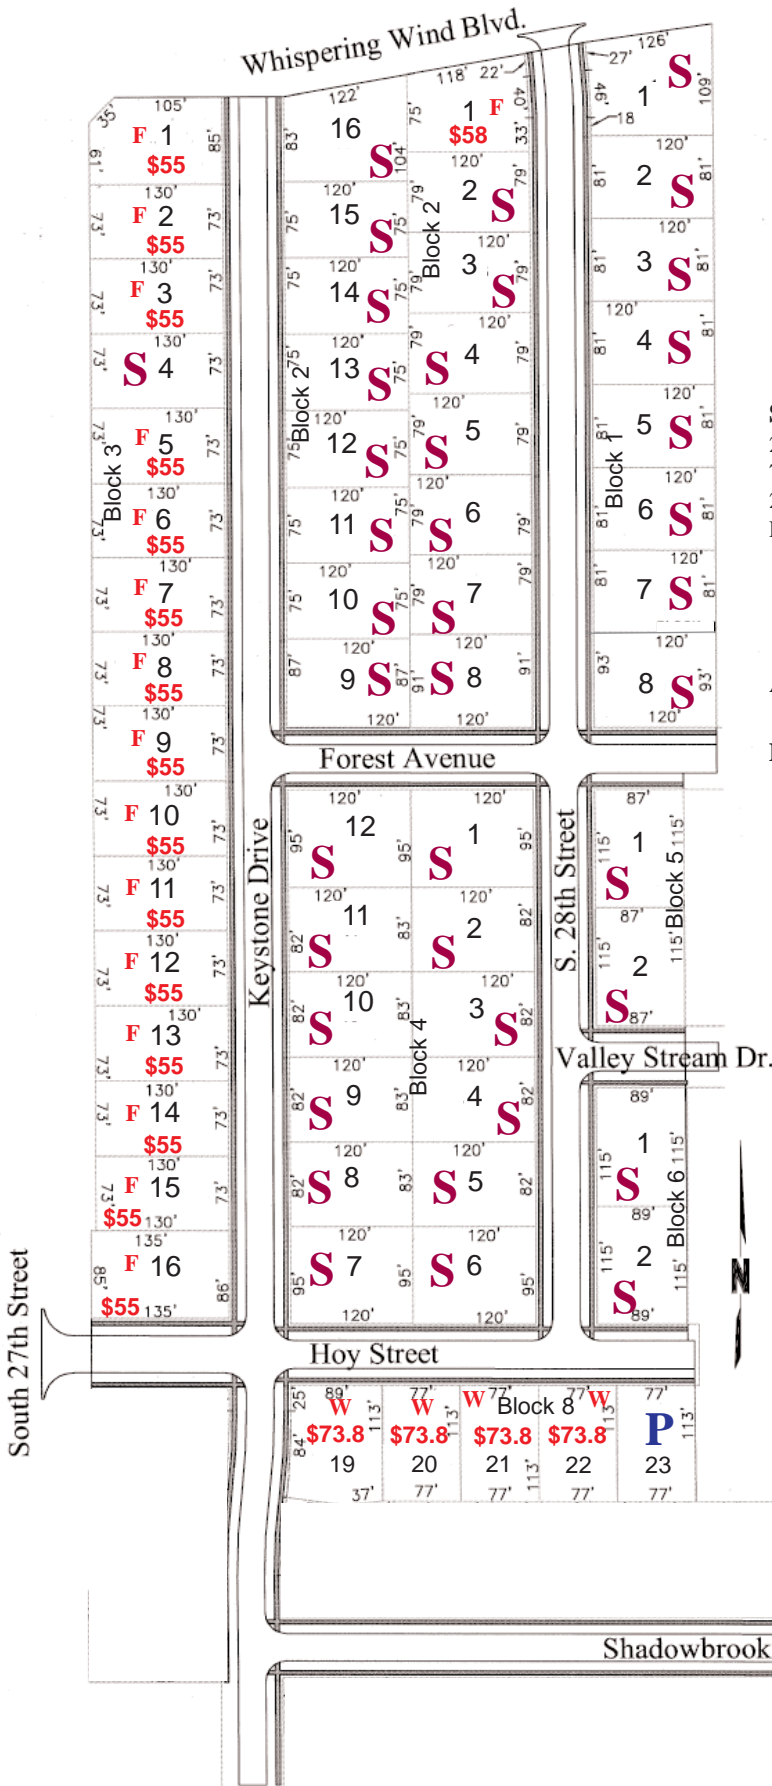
Whispering Wind Blvd.

Block 3
35' 105' F 1 $55 85' 61'
130' 73' F 2 $55 73'
130' 73' F 3 $55 73'
130' 73' S 4 73'
130' 73' F 5 $55 73'
130' 73' F 6 $55 73'
130' 73' F 7 $55 73'
130' 73' F 8 $55 73'
130' 73' F 9 $55 73'
130' 73' F 10 $55 73'
130' 73' F 11 $55 73'
130' 73' F 12 $55 73'
130' 73' F 13 $55 73'
130' 73' F 14 $55 73'
130' 73' F 15 $55 130' 73'
135' 85' F 16 $55 135' 86'

Keystone Drive

Block 2
122' 83' 16 S 104'
120' 75' 15 S 75'
120' 75' 14 S 75'
120' 75' 13 S 75'
120' 75' 12 S 75'
120' 75' 11 S 75'
120' 75' 10 S 75'
120' 87' 9 S 87' 120'
118' 22' 75' 1 F $58 40' 33'
120' 79' 2 S 79'
120' 79' 3 S 79'
120' 79' S 4 79'
120' 79' S 5 79'
120' 79' S 6 79'
120' 79' S 7 79'
120' 91' S 8 91' 120'

Block 1
27' 126' 46' 18 1 S 109'
120' 81' 2 S 81'
120' 81' 3 S 81'
120' 81' 4 S 81'
120' 81' 5 S 81'
120' 81' 6 S 81'
120' 81' 7 S 81'
120' 93' 8 S 93' 120'

Forest Avenue

Block 4
120' 95' 12 S 95'
120' 82' 11 S 83'
120' 82' 10 S 83'
120' 82' 9 S 83'
120' 82' S 8 83'
120' 95' S 7 95' 120'
120' 1 S 95'
120' 2 S 82'
120' 3 S 82'
120' 4 S 82'
120' S 5 82'
120' S 6 95' 120'

S. 28th Street

Block 5
87' 115' 1 S 115'
87' 115' 2 S 87' 115'

Valley Stream Dr.

Block 6
89' 115' 1 S 115'
89' 115' 2 S 89' 115'

N

South 27th Street

Hoy Street

Block 8
25' 89' W 84' $73.8 113' 19 37'
77' W $73.8 113' 20 77'
W 77' $73.8 113' 21 77'
77' W $73.8 113' 22 77'
77' P 113' 23 77'

Shadowbrook